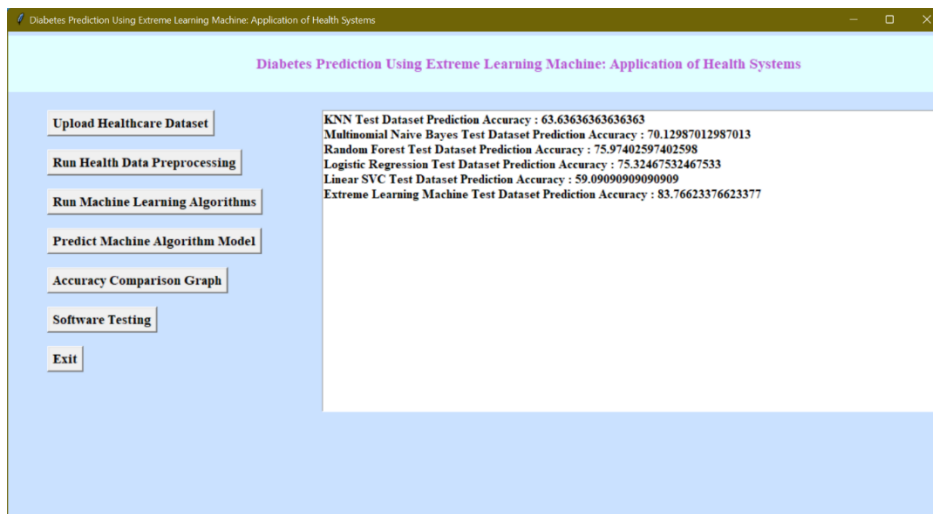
Diabetes Prediction Using Extreme Learning Machine: Application of Health Systems

Diabetes Prediction Using Extreme Learning Machine: Application of Health Systems

Upload Healthcare Dataset

Run Health Data Preprocessing

Run Machine Learning Algorithms

Predict Machine Algorithm Model

Accuracy Comparison Graph

Software Testing

Exit

KNN Test Dataset Prediction Accuracy : 63.63636363636363
Multinomial Naive Bayes Test Dataset Prediction Accuracy : 70.12987012987013
Random Forest Test Dataset Prediction Accuracy : 75.97402597402598
Logistic Regression Test Dataset Prediction Accuracy : 75.32467532467533
Linear SVC Test Dataset Prediction Accuracy : 59.09090909090909
Extreme Learning Machine Test Dataset Prediction Accuracy : 83.76623376623377